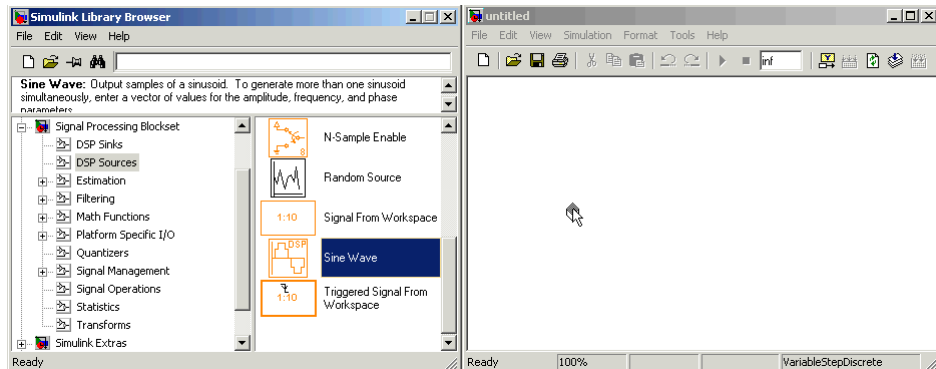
Simulink Library Browser

File Edit View Help

Sine Wave: Output samples of a sinusoid. To generate more than one sinusoid simultaneously, enter a vector of values for the amplitude, frequency, and phase parameters

Signal Processing Blockset
DSP Sinks
DSP Sources
Estimation
Filtering
Math Functions
Platform Specific I/O
Quantizers
Signal Management
Signal Operations
Statistics
Transforms
Simulink Extras

N-Sample Enable
Random Source
1:10
Signal From Workspace
DSP
Sine Wave
1:10
Triggered Signal From Workspace

Ready

untitled

File Edit View Simulation Format Tools Help

inf

Ready
100%
VariableStepDiscrete